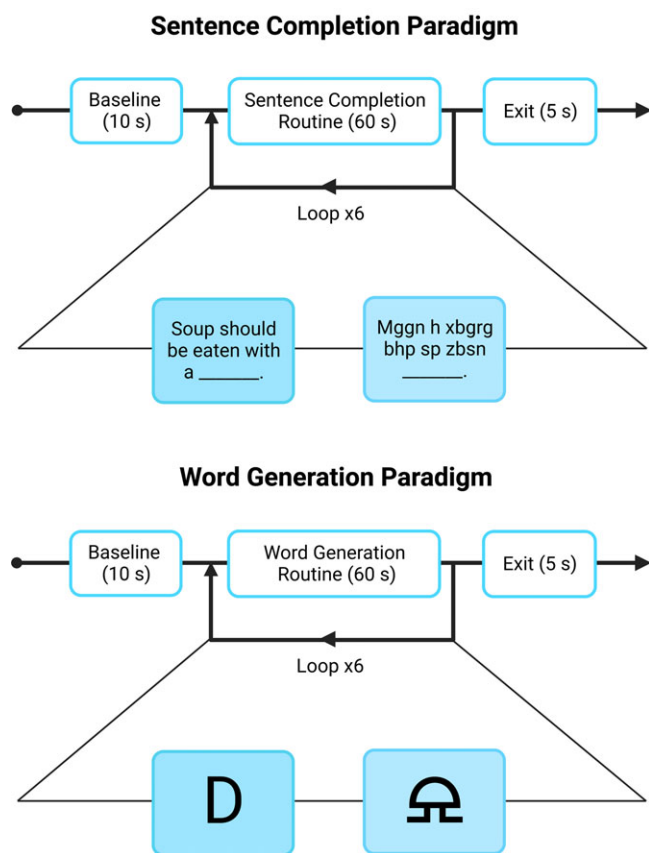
Sentence Completion Paradigm

Baseline (10 s)

Sentence Completion Routine (60 s)

Exit (5 s)

Loop x6

Soup should be eaten with a _______.

Mggn h xbgrg bhp sp zbsn _______.

Word Generation Paradigm

Baseline (10 s)

Word Generation Routine (60 s)

Exit (5 s)

Loop x6

D

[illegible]